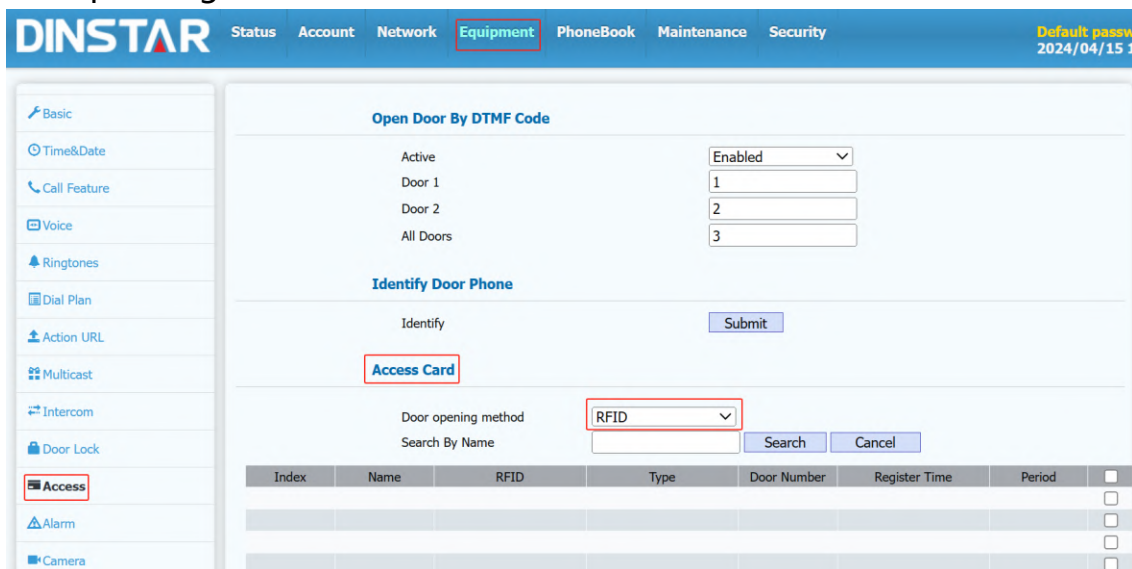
DINSTAR Status Account Network Equipment PhoneBook Maintenance Security

Default passw
2024/04/15

Basic
Time&Date
Call Feature
Voice
Ringtones
Dial Plan
Action URL
Multicast
Intercom
Door Lock
Access
Alarm
Camera

Open Door By DTMF Code

Active Enabled
Door 1 1
Door 2 2
All Doors 3

Identify Door Phone

Identify Submit

Access Card

Door opening method RFID
Search By Name Search Cancel

| Index | Name | RFID | Type | Door Number | Register Time | Period | |
|---|---|---|---|---|---|---|---|
| | | | | | | | |
| | | | | | | | |
| | | | | | | | |
| | | | | | | | |